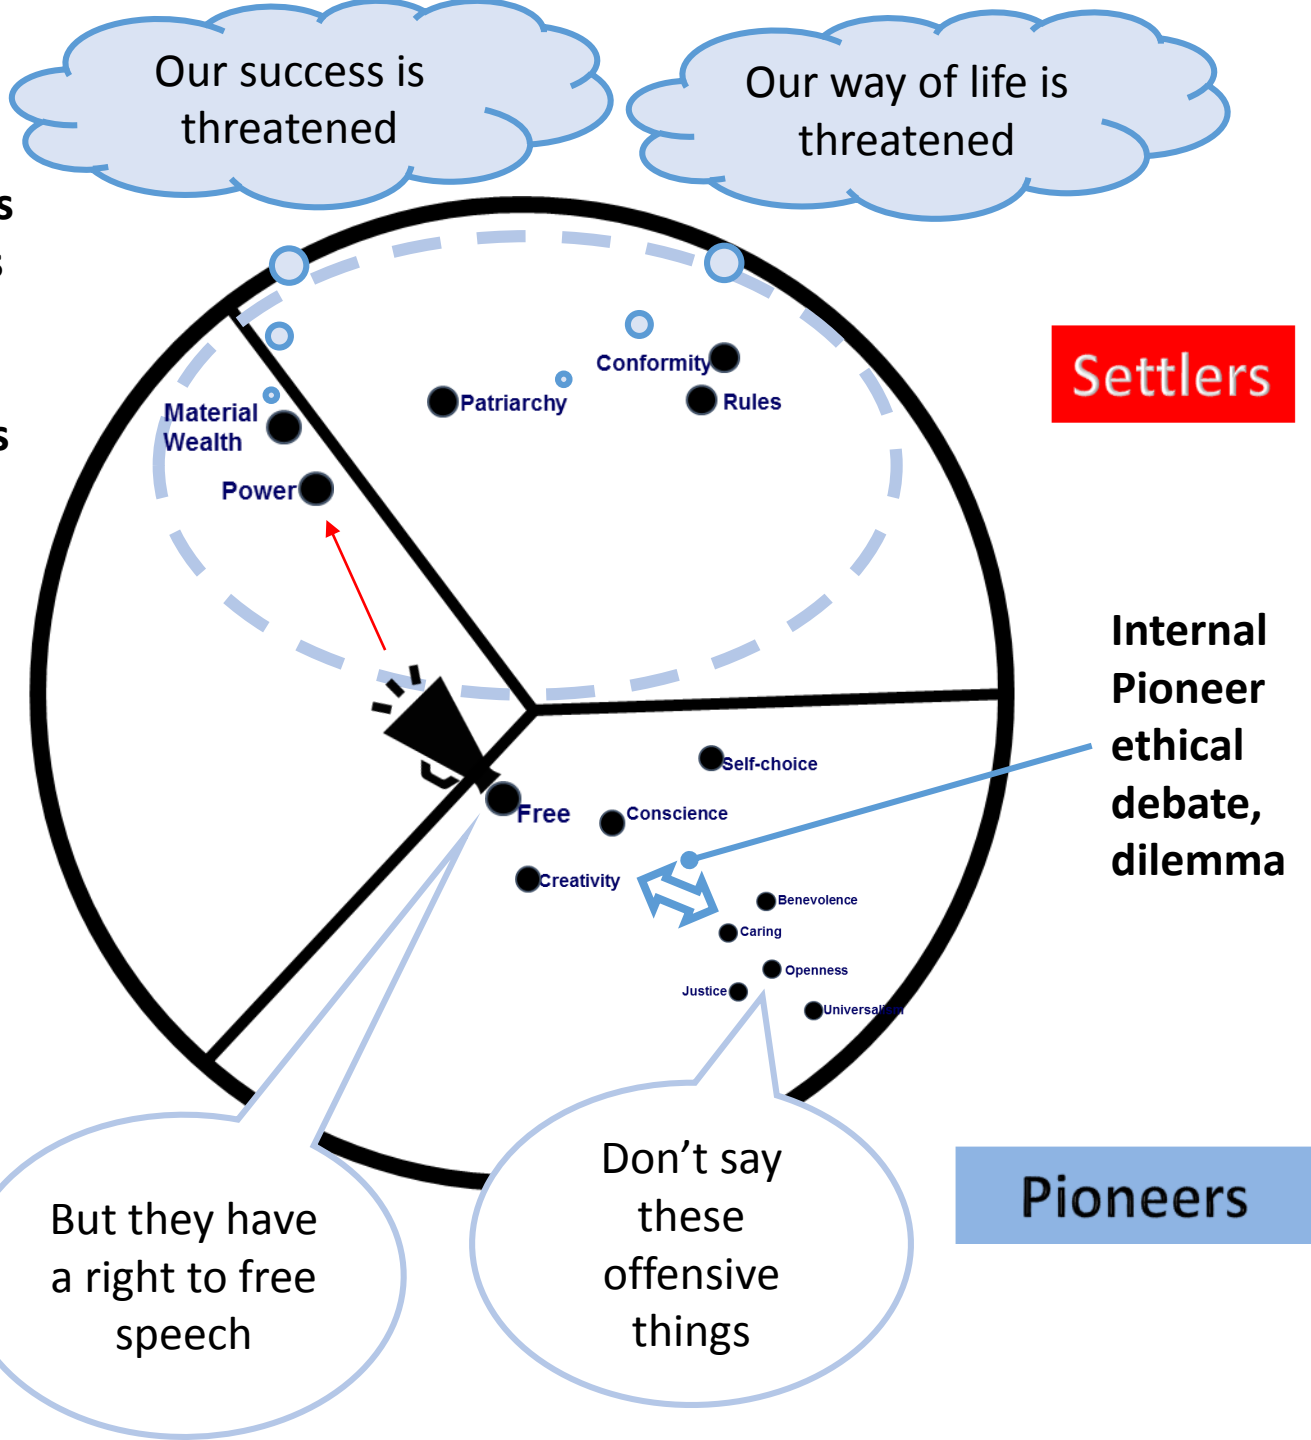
Our success is threatened

Our way of life is threatened

s

s

s

Settlers

Conformity

Patriarchy

Rules

Material Wealth

Power

Internal Pioneer ethical debate, dilemma

Self-choice

Free

Conscience

Creativity

Benevolence

Caring

Openness

Justice

Universal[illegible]

Pioneers

But they have a right to free speech

Don't say these offensive things